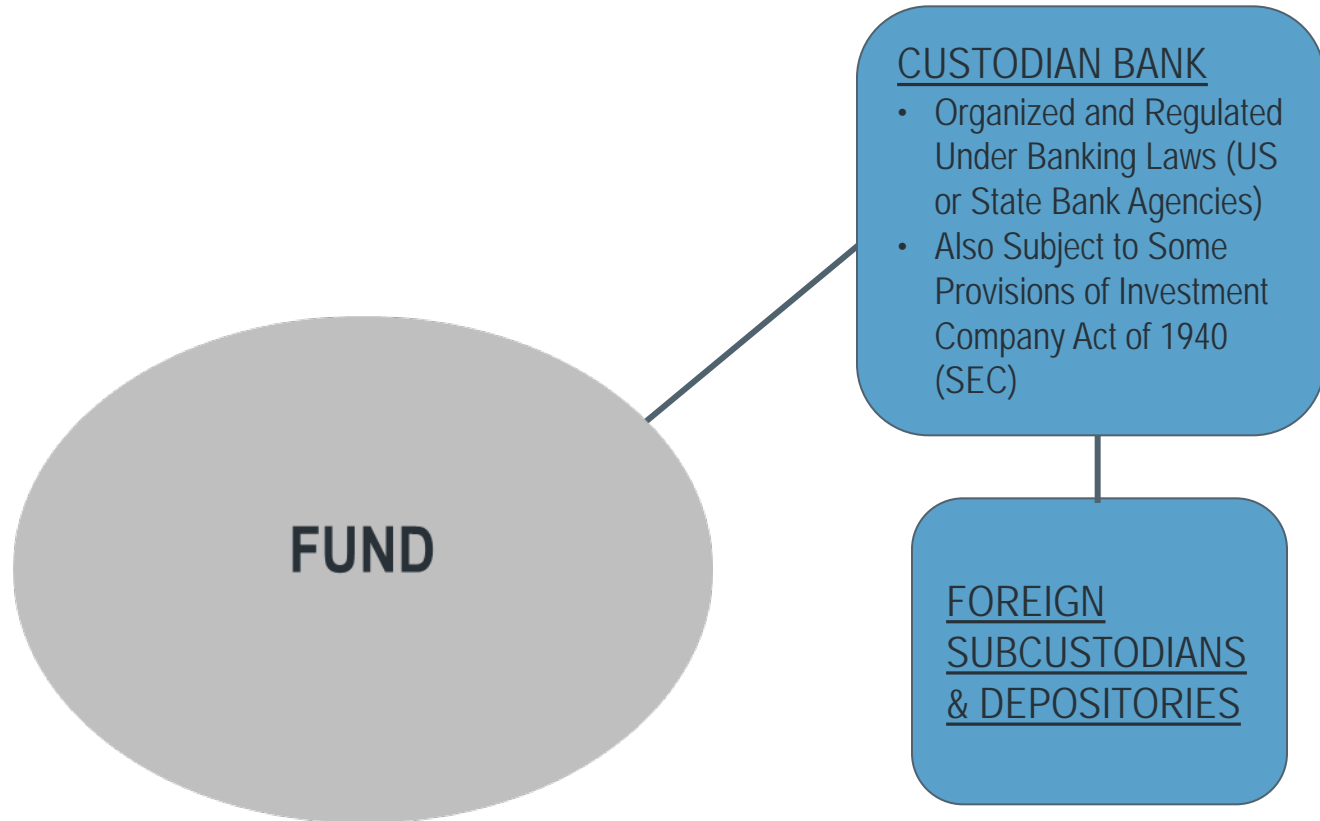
CUSTODIAN BANK
• Organized and Regulated Under Banking Laws (US or State Bank Agencies)
• Also Subject to Some Provisions of Investment Company Act of 1940 (SEC)

FUND

FOREIGN SUBCUSTODIANS & DEPOSITORIES